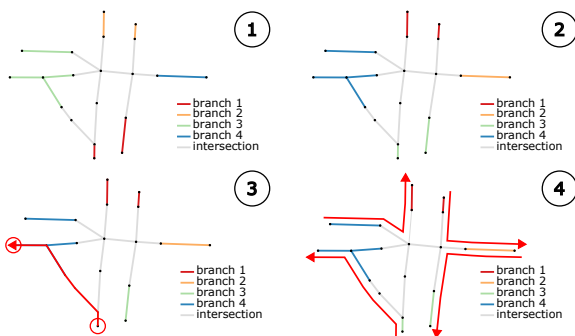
1

branch 1
branch 2
branch 3
branch 4
intersection

2

branch 1
branch 2
branch 3
branch 4
intersection

3

branch 1
branch 2
branch 3
branch 4
intersection

4

branch 1
branch 2
branch 3
branch 4
intersection